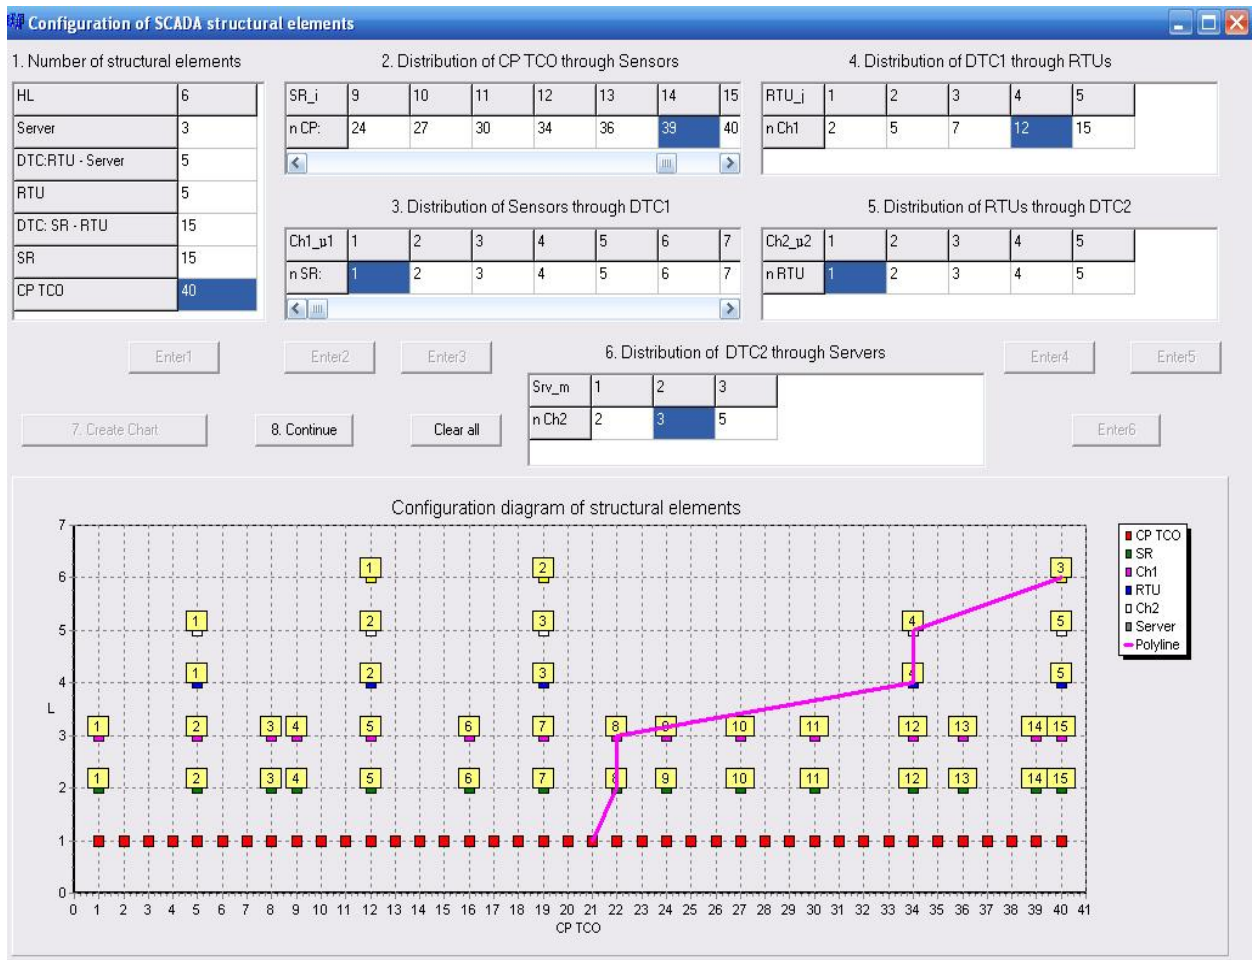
Configuration of SCADA structural elements

1. Number of structural elements

| HL | 6 |
|---|---|
| Server | 3 |
| DTC:RTU - Server | 5 |
| RTU | 5 |
| DTC: SR - RTU | 15 |
| SR | 15 |
| CP TCO | 40 |

2. Distribution of CP TCO through Sensors

| SR_i | 9 | 10 | 11 | 12 | 13 | 14 | 15 |
|---|---|---|---|---|---|---|---|
| n CP: | 24 | 27 | 30 | 34 | 36 | 39 | 40 |

4. Distribution of DTC1 through RTUs

| RTU_j | 1 | 2 | 3 | 4 | 5 |
|---|---|---|---|---|---|
| n Ch1 | 2 | 5 | 7 | 12 | 15 |

3. Distribution of Sensors through DTC1

| Ch1_µ1 | 1 | 2 | 3 | 4 | 5 | 6 | 7 |
|---|---|---|---|---|---|---|---|
| n SR: | 1 | 2 | 3 | 4 | 5 | 6 | 7 |

5. Distribution of RTUs through DTC2

| Ch2_µ2 | 1 | 2 | 3 | 4 | 5 |
|---|---|---|---|---|---|
| n RTU | 1 | 2 | 3 | 4 | 5 |

Enter1 Enter2 Enter3

6. Distribution of DTC2 through Servers

| Srv_m | 1 | 2 | 3 |
|---|---|---|---|
| n Ch2 | 2 | 3 | 5 |

Enter4 Enter5

7. Create Chart 8. Continue Clear all Enter6

Configuration diagram of structural elements

CP TCO
SR
Ch1
RTU
Ch2
Server
Polyline

L
0 1 2 3 4 5 6 7
0 1 2 3 4 5 6 7 8 9 10 11 12 13 14 15 16 17 18 19 20 21 22 23 24 25 26 27 28 29 30 31 32 33 34 35 36 37 38 39 40 41
CP TCO

1 2 3
1 2 3 4 5
1 2 3 4 5
1 2 3 4 5 6 7 8 9 10 11 12 13 14 15
1 2 3 4 5 6 7 8 9 10 11 12 13 14 15